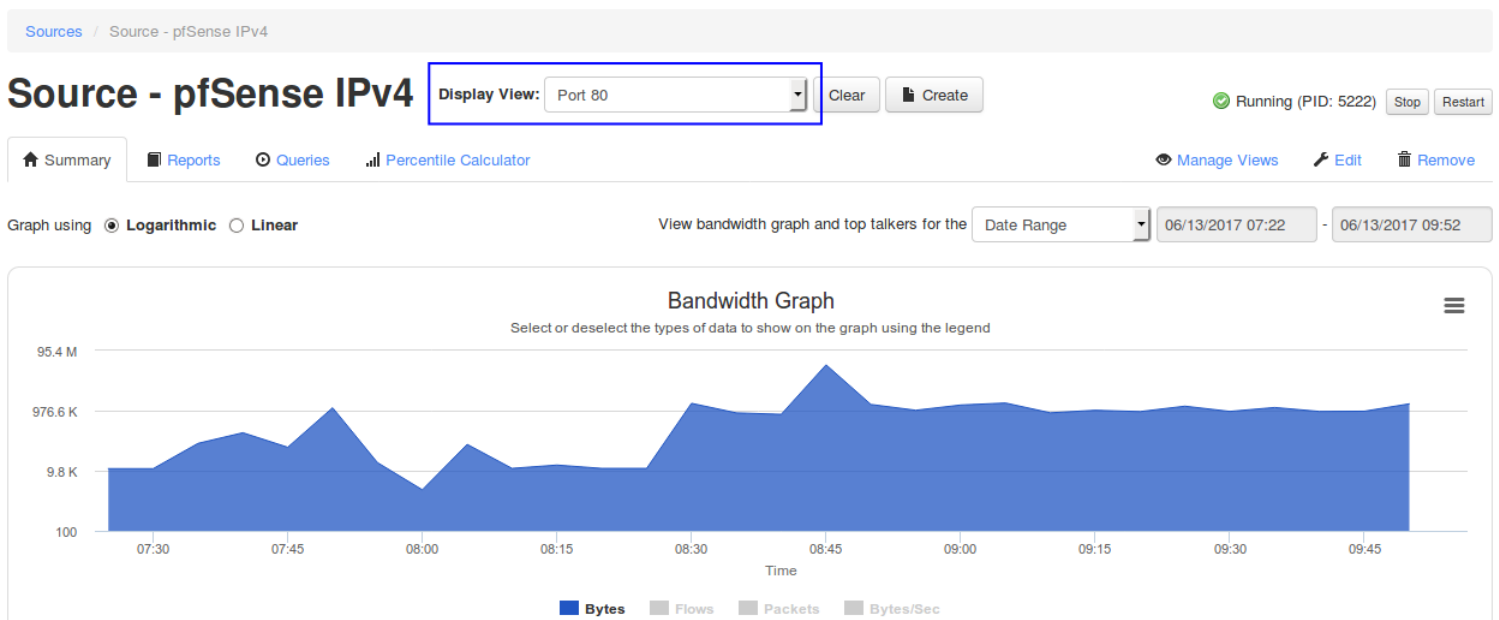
Sources / Source - pfSense IPv4

Source - pfSense IPv4

Display View: Port 80

Clear

Create

Running (PID: 5222) Stop Restart

Summary Reports Queries Percentile Calculator

Manage Views Edit Remove

Graph using Logarithmic Linear

View bandwidth graph and top talkers for the Date Range 06/13/2017 07:22 - 06/13/2017 09:52

Bandwidth Graph

Select or deselect the types of data to show on the graph using the legend

95.4 M
976.6 K
9.8 K
100

07:30 07:45 08:00 08:15 08:30 08:45 09:00 09:15 09:30 09:45

Time

Bytes Flows Packets Bytes/Sec